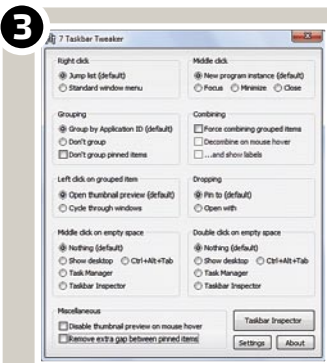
3

7 Taskbar Tweaker

Right click
Jump list (default)
Standard window menu

Middle click
New program instance (default)
Focus
Minimize
Close

Grouping
Group by Application ID (default)
Don't group
Don't group pinned items

Combining
Force combining grouped items
Decombine on mouse hover
...and show labels

Left click on grouped item
Open thumbnail preview (default)
Cycle through windows

Dropping
Pin to (default)
Open with

Middle click on empty space
Nothing (default)
Show desktop
Ctrl+Alt+Tab
Task Manager
Taskbar Inspector

Double click on empty space
Nothing (default)
Show desktop
Ctrl+Alt+Tab
Task Manager
Taskbar Inspector

Miscellaneous
Disable thumbnail preview on mouse hover
Remove extra gap between pinned items

Taskbar Inspector
Settings
About